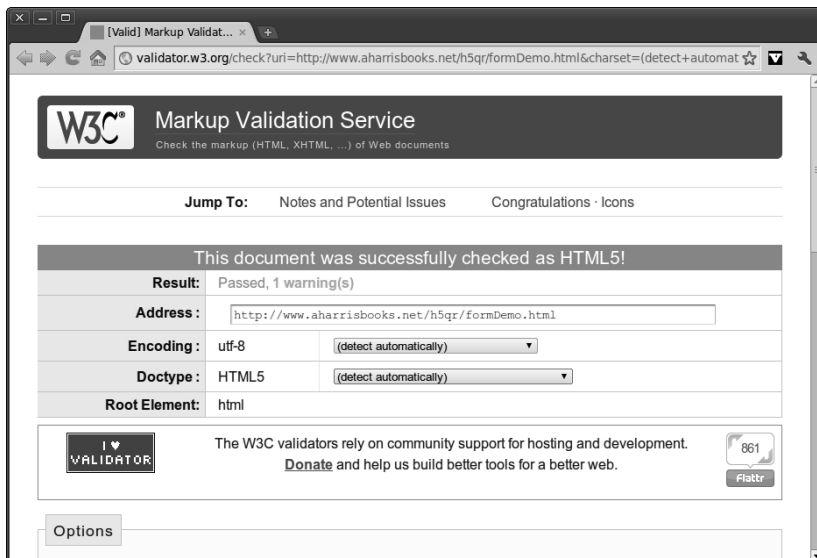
[Valid] Markup Validat... ×

validator.w3.org/check?uri=http://www.aharrisbooks.net/h5qr/formDemo.html&charset=(detect+automat

W3C® Markup Validation Service
Check the markup (HTML, XHTML, ...) of Web documents

Jump To: Notes and Potential Issues Congratulations · Icons

This document was successfully checked as HTML5!

| | | |
|---|---|---|
| Result: | Passed, 1 warning(s) | |
| Address: | http://www.aharrisbooks.net/h5qr/formDemo.html | |
| Encoding: | utf-8 | (detect automatically) |
| Doctype: | HTML5 | (detect automatically) |
| Root Element: | html | |

I ♥ VALIDATOR

The W3C validators rely on community support for hosting and development. Donate and help us build better tools for a better web.

861
Flattr

Options